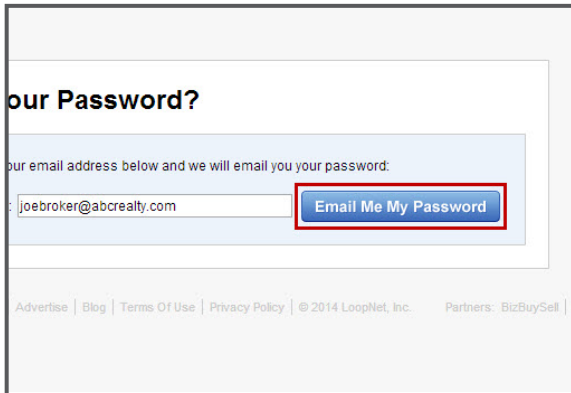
our Password?

our email address below and we will email you your password:

: joebroker@abcrealty.com

Email Me My Password

Advertise | Blog | Terms Of Use | Privacy Policy | © 2014 LoopNet, Inc. Partners: BizBuySell